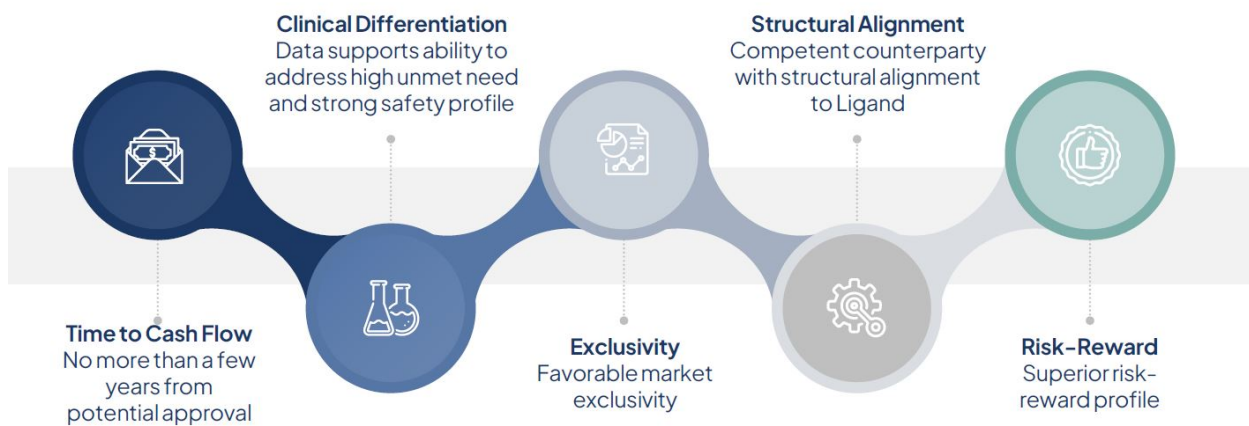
Clinical Differentiation
Data supports ability to address high unmet need and strong safety profile

Structural Alignment
Competent counterparty with structural alignment to Ligand

Time to Cash Flow
No more than a few years from potential approval

Exclusivity
Favorable market exclusivity

Risk-Reward
Superior risk-reward profile